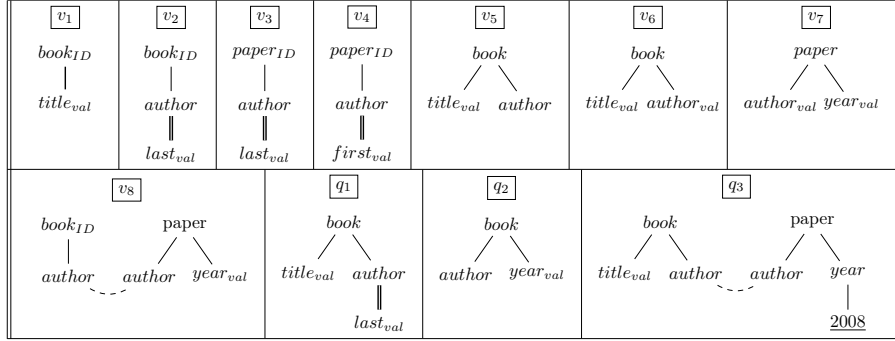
| $v_1$ | $v_2$ | $v_3$ | $v_4$ | $v_5$ | $v_6$ | $v_7$ |
|---|---|---|---|---|---|---|
| $book_{ID}$ $title_{val}$ | $book_{ID}$ $author$ $last_{val}$ | $paper_{ID}$ $author$ $last_{val}$ | $paper_{ID}$ $author$ $first_{val}$ | $book$ $title_{val}$ $author$ | $book$ $title_{val}$ $author_{val}$ | $paper$ $author_{val}$ $year_{val}$ |

| $v_8$ | $q_1$ | $q_2$ | $q_3$ |
|---|---|---|---|
| $book_{ID}$ paper $author$ $author$ $year_{val}$ | $book$ $title_{val}$ $author$ $last_{val}$ | $book$ $author$ $year_{val}$ | $book$ paper $title_{val}$ $author$ $author$ $year$ 2008 |